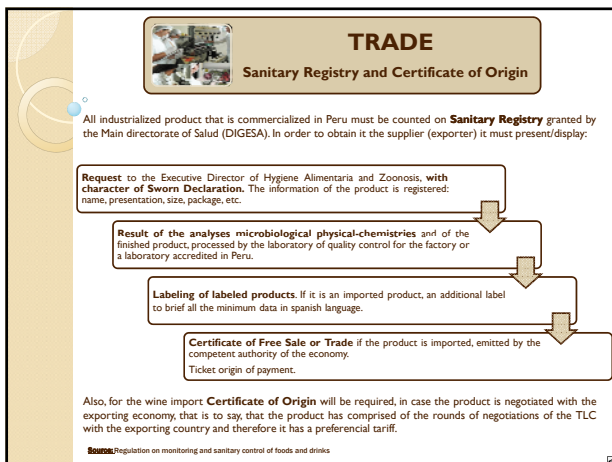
TRADE

Sanitary Registry and Certificate of Origin

All industrialized product that is commercialized in Peru must be counted on **Sanitary Registry** granted by the Main directorate of Salud (DIGESA). In order to obtain it the supplier (exporter) it must present/display:

**Request** to the Executive Director of Hygiene Alimentaria and Zoonosis, **with character of Sworn Declaration.** The information of the product is registered: name, presentation, size, package, etc.

**Result of the analyses microbiological physical-chemistries** and of the finished product, processed by the laboratory of quality control for the factory or a laboratory accredited in Peru.

**Labeling of labeled products**. If it is an imported product, an additional label to brief all the minimum data in spanish language.

**Certificate of Free Sale or Trade** if the product is imported, emitted by the competent authority of the economy.

Ticket origin of payment.

Also, for the wine import **Certificate of Origin** will be required, in case the product is negotiated with the exporting economy, that is to say, that the product has comprised of the rounds of negotiations of the TLC with the exporting country and therefore it has a preferencial tariff.

**Source:** Regulation on monitoring and sanitary control of foods and drinks